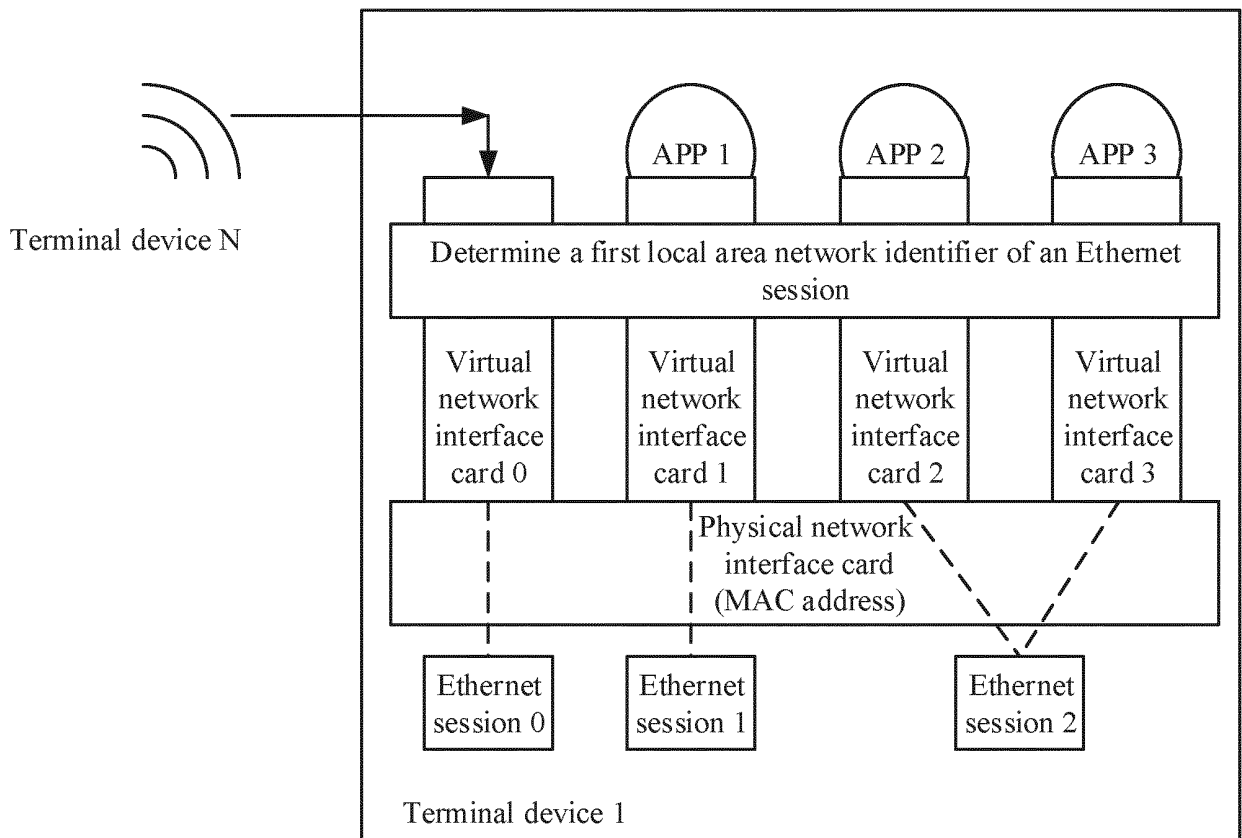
Terminal device N

APP 1

APP 2

APP 3

Determine a first local area network identifier of an Ethernet session

Virtual network interface card 0

Virtual network interface card 1

Virtual network interface card 2

Virtual network interface card 3

Physical network interface card (MAC address)

Ethernet session 0

Ethernet session 1

Ethernet session 2

Terminal device 1